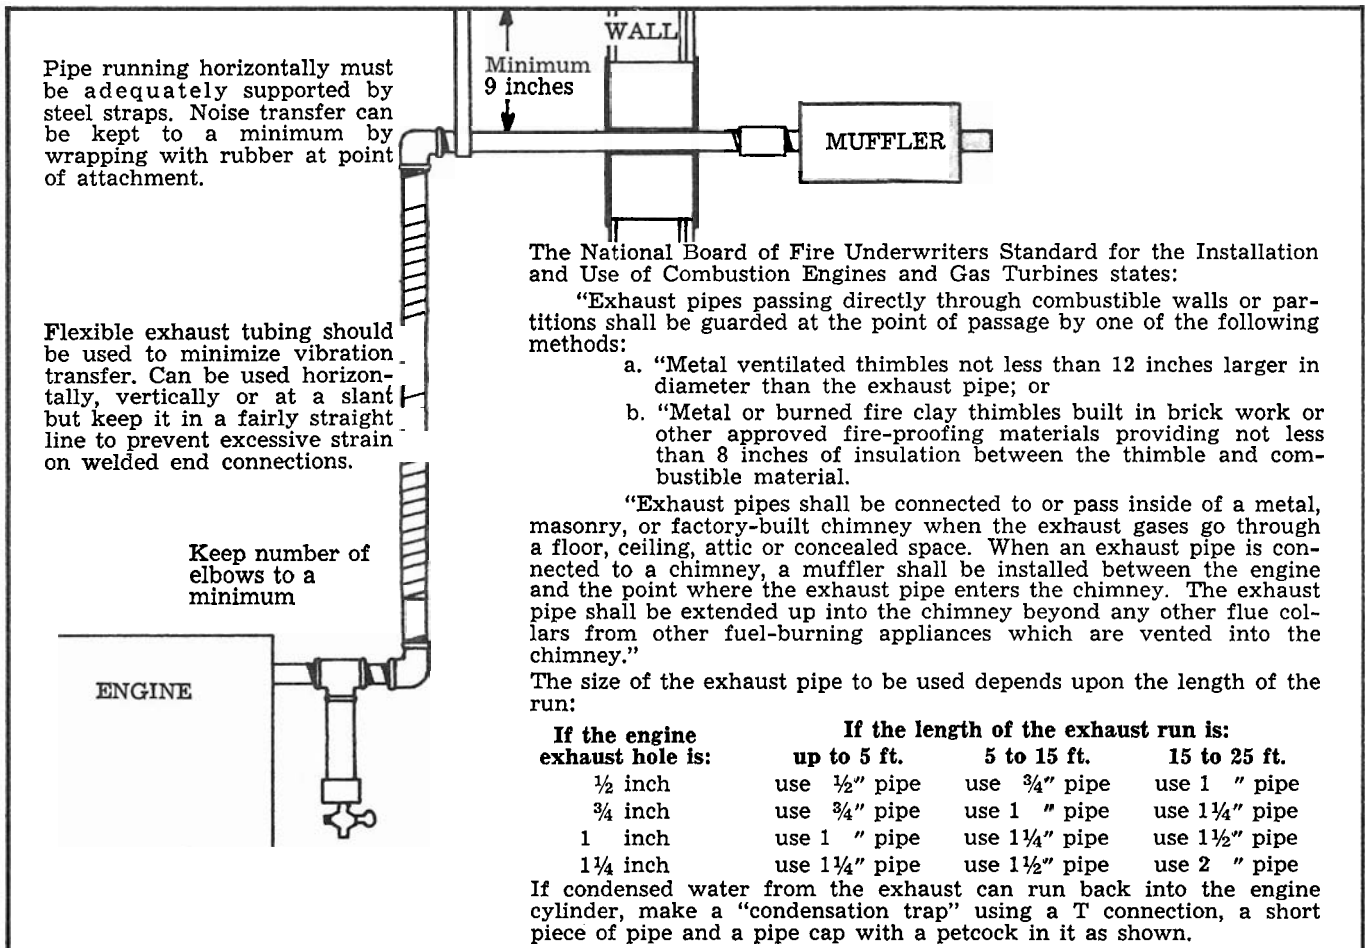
Pipe running horizontally must be adequately supported by steel straps. Noise transfer can be kept to a minimum by wrapping with rubber at point of attachment.

WALL

Minimum 9 inches

MUFFLER

Flexible exhaust tubing should be used to minimize vibration transfer. Can be used horizontally, vertically or at a slant but keep it in a fairly straight line to prevent excessive strain on welded end connections.

Keep number of elbows to a minimum

ENGINE

The National Board of Fire Underwriters Standard for the Installation and Use of Combustion Engines and Gas Turbines states:

"Exhaust pipes passing directly through combustible walls or partitions shall be guarded at the point of passage by one of the following methods:

a. "Metal ventilated thimbles not less than 12 inches larger in diameter than the exhaust pipe; or

b. "Metal or burned fire clay thimbles built in brick work or other approved fire-proofing materials providing not less than 8 inches of insulation between the thimble and combustible material.

"Exhaust pipes shall be connected to or pass inside of a metal, masonry, or factory-built chimney when the exhaust gases go through a floor, ceiling, attic or concealed space. When an exhaust pipe is connected to a chimney, a muffler shall be installed between the engine and the point where the exhaust pipe enters the chimney. The exhaust pipe shall be extended up into the chimney beyond any other flue collars from other fuel-burning appliances which are vented into the chimney."

The size of the exhaust pipe to be used depends upon the length of the run:

| If the engine exhaust hole is: | If the length of the exhaust run is: up to 5 ft. | 5 to 15 ft. | 15 to 25 ft. |
|---|---|---|---|
| ½ inch | use ½" pipe | use ¾" pipe | use 1 " pipe |
| ¾ inch | use ¾" pipe | use 1 " pipe | use 1¼" pipe |
| 1 inch | use 1 " pipe | use 1¼" pipe | use 1½" pipe |
| 1¼ inch | use 1¼" pipe | use 1½" pipe | use 2 " pipe |

If condensed water from the exhaust can run back into the engine cylinder, make a "condensation trap" using a T connection, a short piece of pipe and a pipe cap with a petcock in it as shown.